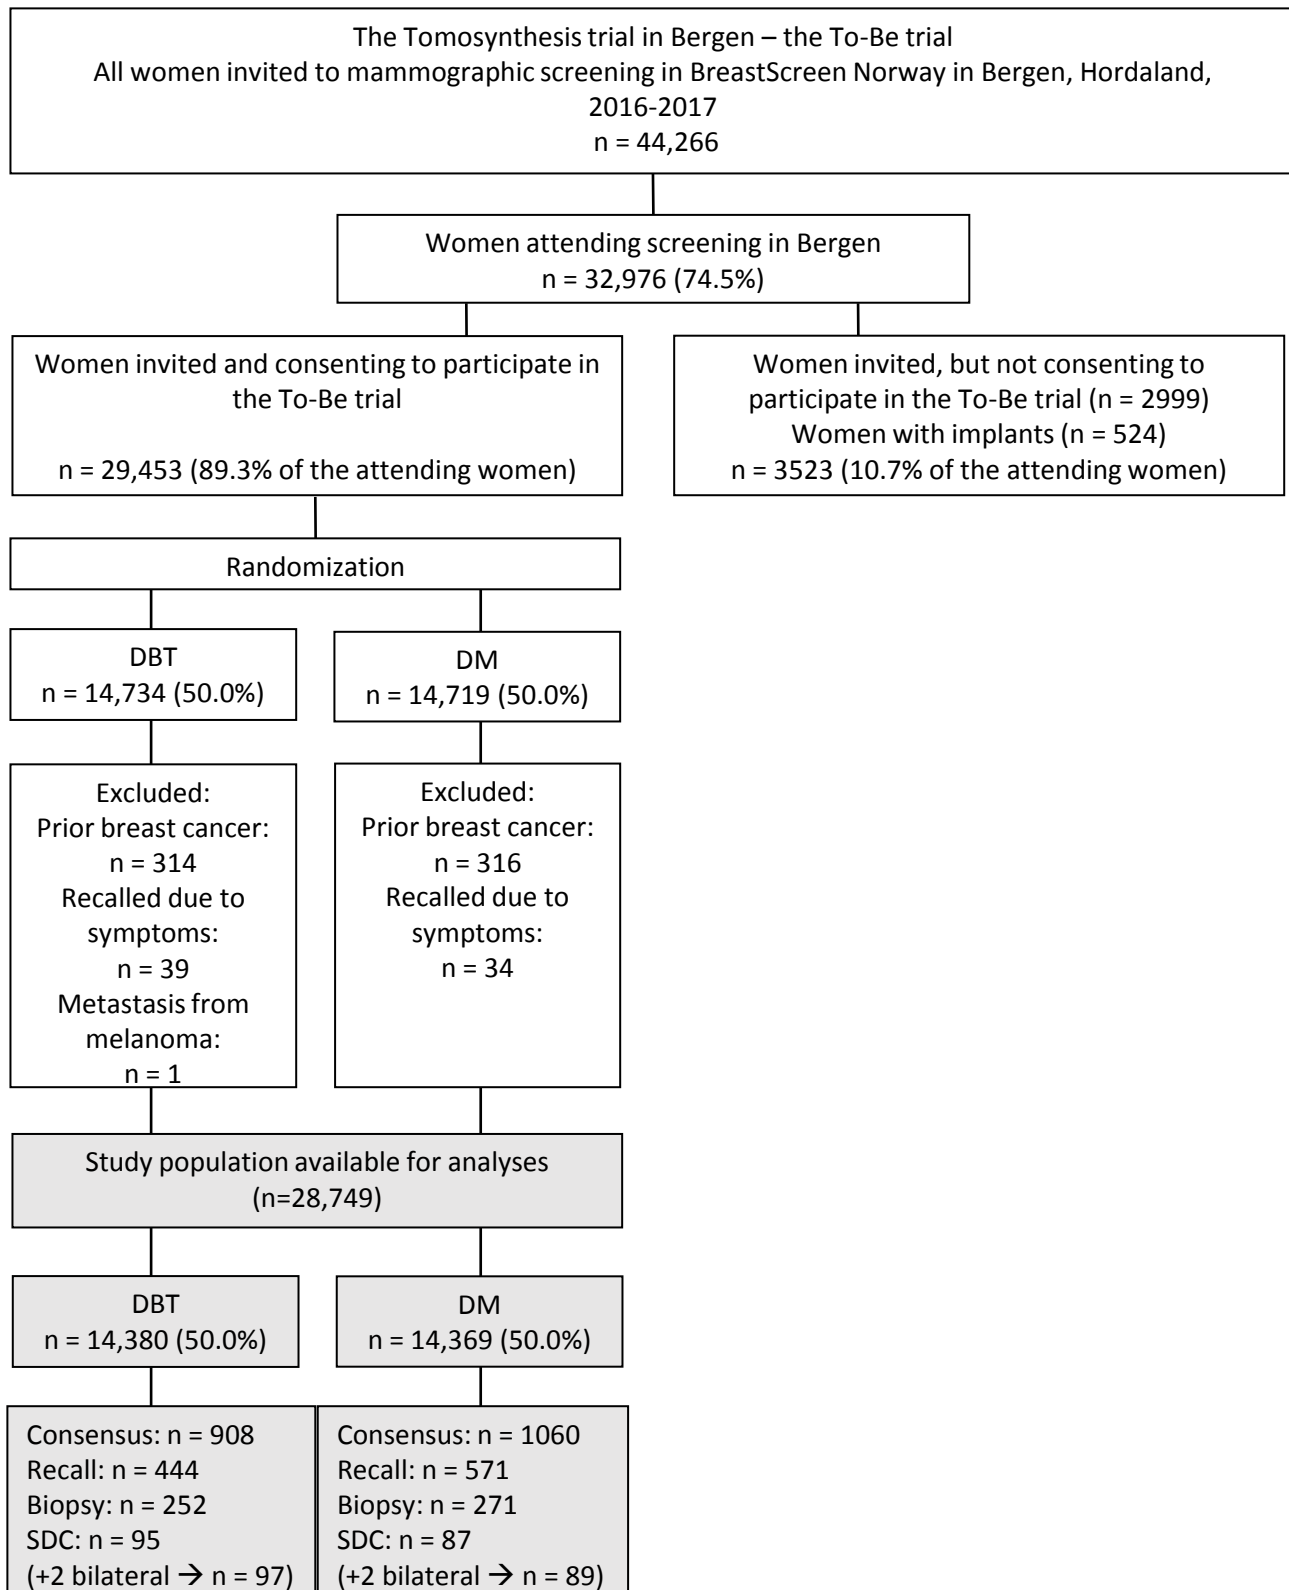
The Tomosynthesis trial in Bergen – the To-Be trial
All women invited to mammographic screening in BreastScreen Norway in Bergen, Hordaland, 2016-2017
n = 44,266

Women attending screening in Bergen
n = 32,976 (74.5%)

Women invited and consenting to participate in the To-Be trial

n = 29,453 (89.3% of the attending women)

Women invited, but not consenting to participate in the To-Be trial (n = 2999)
Women with implants (n = 524)
n = 3523 (10.7% of the attending women)

Randomization

DBT
n = 14,734 (50.0%)

DM
n = 14,719 (50.0%)

Excluded:
Prior breast cancer:
n = 314
Recalled due to symptoms:
n = 39
Metastasis from melanoma:
n = 1

Excluded:
Prior breast cancer:
n = 316
Recalled due to symptoms:
n = 34

Study population available for analyses
(n=28,749)

DBT
n = 14,380 (50.0%)

DM
n = 14,369 (50.0%)

Consensus: n = 908
Recall: n = 444
Biopsy: n = 252
SDC: n = 95
(+2 bilateral $\rightarrow$ n = 97)

Consensus: n = 1060
Recall: n = 571
Biopsy: n = 271
SDC: n = 87
(+2 bilateral $\rightarrow$ n = 89)